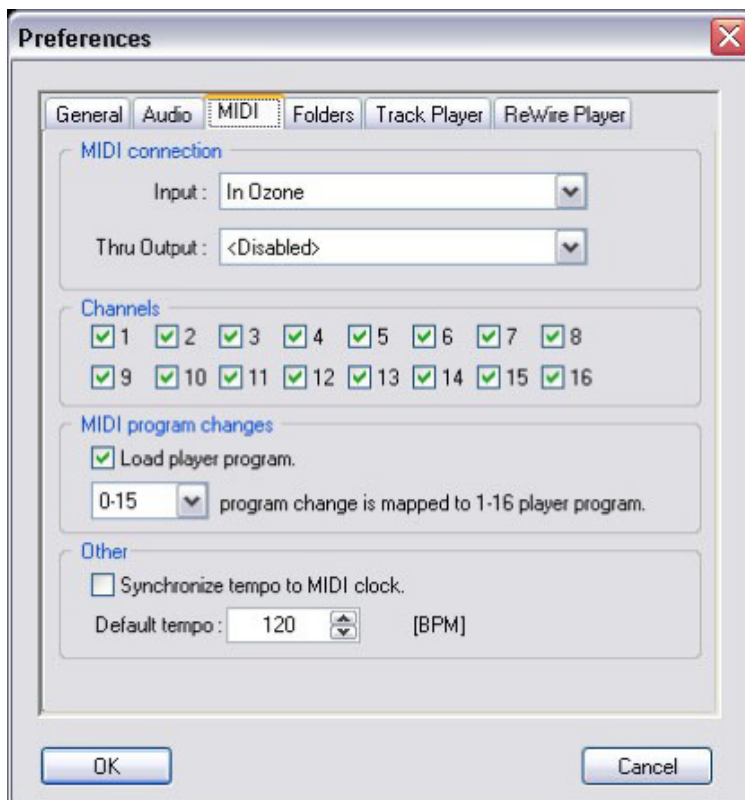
Preferences

General Audio MIDI Folders Track Player ReWire Player

MIDI connection

Input : In Ozone

Thru Output : <Disabled>

Channels

1 2 3 4 5 6 7 8

9 10 11 12 13 14 15 16

MIDI program changes

Load player program.

0-15 program change is mapped to 1-16 player program.

Other

Synchronize tempo to MIDI clock.

Default tempo : 120 [BPM]

OK Cancel